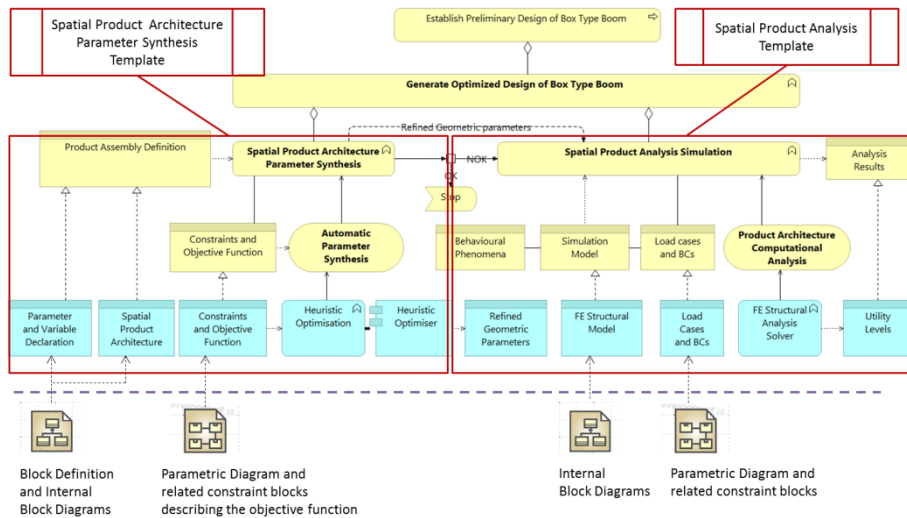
Spatial Product Architecture Parameter Synthesis Template

Establish Preliminary Design of Box Type Boom

Spatial Product Analysis Template

Generate Optimized Design of Box Type Boom

Refined Geometric parameters

Product Assembly Definition

Spatial Product Architecture Parameter Synthesis

NOK

Spatial Product Analysis Simulation

Analysis Results

OK

Stop

Constraints and Objective Function

Automatic Parameter Synthesis

Behavioural Phenomena

Simulation Model

Load cases and BCs

Product Architecture Computational Analysis

Parameter and Variable Declaration

Spatial Product Architecture

Constraints and Objective Function

Heuristic Optimisation

Heuristic Optimiser

Refined Geometric Parameters

FE Structural Model

Load Cases and BCs

FE Structural Analysis Solver

Utility Levels

Block Definition and Internal Block Diagrams

Parametric Diagram and related constraint blocks describing the objective function

Internal Block Diagrams

Parametric Diagram and related constraint blocks